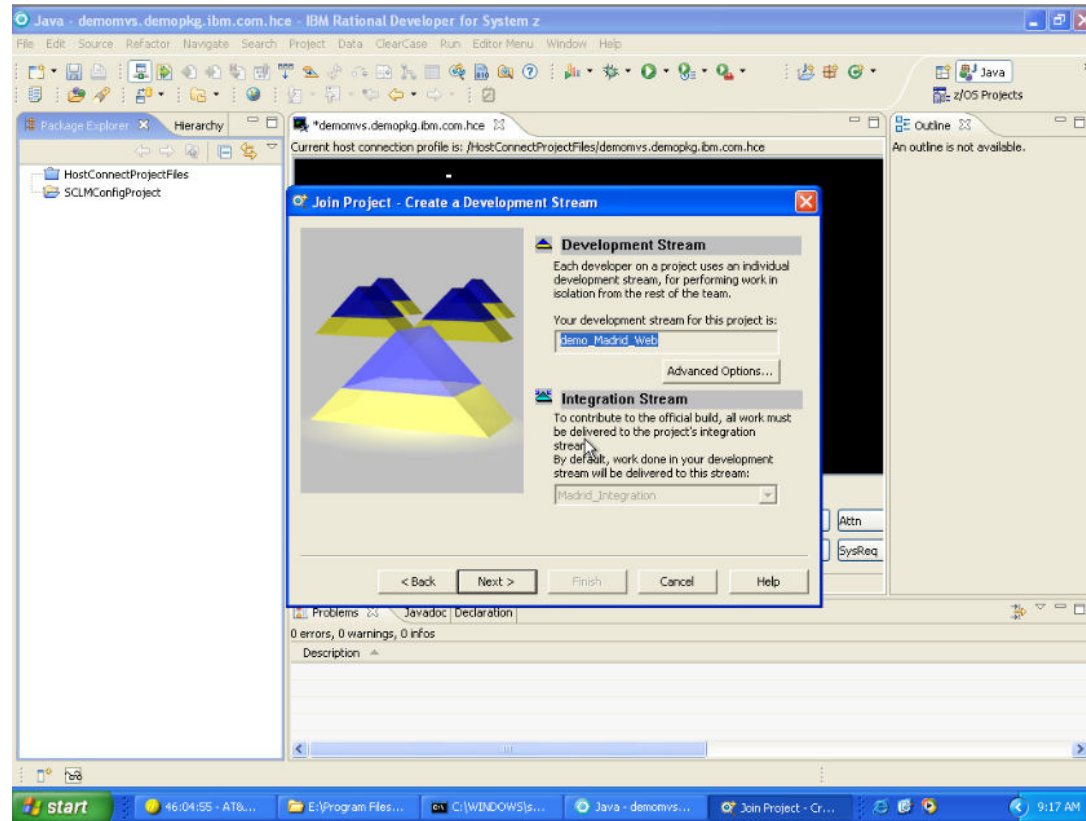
Java - demomvs.demopkg.ibm.com.hce - IBM Rational Developer for System z

File Edit Source Refactor Navigate Search Project Data ClearCase Run Editor Menu Window Help

Java
z/OS Projects

Package Explorer Hierarchy

HostConnectProjectFiles
SCLMConfigProject

*demomvs.demopkg.ibm.com.hce

Current host connection profile is: /HostConnectProjectFiles/demomvs.demopkg.ibm.com.hce

Outline
An outline is not available.

Join Project - Create a Development Stream

Development Stream

Each developer on a project uses an individual development stream, for performing work in isolation from the rest of the team.

Your development stream for this project is:

demo_Madrid_Web

Advanced Options...

Integration Stream

To contribute to the official build, all work must be delivered to the project's integration stream.
By default, work done in your development stream will be delivered to this stream:

Madrid_Integration

< Back Next > Finish Cancel Help

Attn
SysReq

Problems Javadoc Declaration

0 errors, 0 warnings, 0 infos

Description

start 46:04:55 - AT&... E:\Program Files... C:\WINDOWS\s... Java - demomvs... Join Project - Cr... 9:17 AM